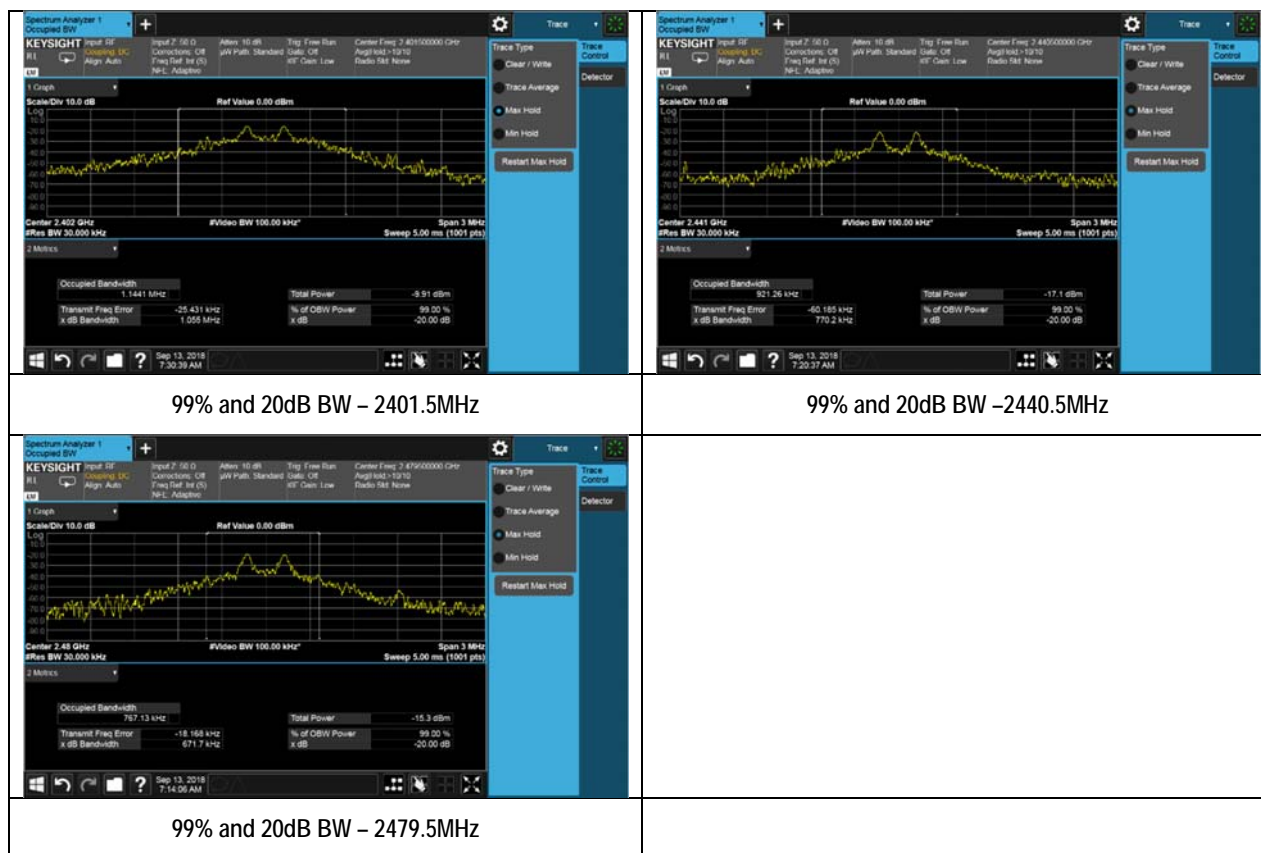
| Spectrum Analyzer 1 Occupied BW + Trace KEYSIGHT Input: RF Coupling: DC Align: Auto Input Z: 50 Ω Corrections: Off Freq Ref: Int (S) NFE: Adaptive Atten: 10 dB µW Path: Standard Trig: Free Run Gate: Off IF Gain: Low Center Freq: 2.401500000 GHz Avg\|Hold:>10/10 Radio Std: None Trace Type Clear / Write Trace Average Max Hold Min Hold Restart Max Hold Trace Control Detector 1 Graph Scale/Div 10.0 dB Ref Value 0.00 dBm Log Center 2.402 GHz #Res BW 30.000 kHz #Video BW 100.00 kHz* Span 3 MHz Sweep 5.00 ms (1001 pts) 2 Metrics Occupied Bandwidth 1.1441 MHz Total Power -9.91 dBm Transmit Freq Error -25.431 kHz x dB Bandwidth 1.055 MHz % of OBW Power 99.00 % x dB -20.00 dB Sep 13, 2018 7:30:39 AM | Spectrum Analyzer 1 Occupied BW + Trace KEYSIGHT Input: RF Coupling: DC Align: Auto Input Z: 50 Ω Corrections: Off Freq Ref: Int (S) NFE: Adaptive Atten: 10 dB µW Path: Standard Trig: Free Run Gate: Off IF Gain: Low Center Freq: 2.440500000 GHz Avg\|Hold:>10/10 Radio Std: None Trace Type Clear / Write Trace Average Max Hold Min Hold Restart Max Hold Trace Control Detector 1 Graph Scale/Div 10.0 dB Ref Value 0.00 dBm Log Center 2.441 GHz #Res BW 30.000 kHz #Video BW 100.00 kHz* Span 3 MHz Sweep 5.00 ms (1001 pts) 2 Metrics Occupied Bandwidth 921.26 kHz Total Power -17.1 dBm Transmit Freq Error -60.185 kHz x dB Bandwidth 770.2 kHz % of OBW Power 99.00 % x dB -20.00 dB Sep 13, 2018 7:20:37 AM |
|---|---|
| 99% and 20dB BW – 2401.5MHz | 99% and 20dB BW –2440.5MHz |
| Spectrum Analyzer 1 Occupied BW + Trace KEYSIGHT Input: RF Coupling: DC Align: Auto Input Z: 50 Ω Corrections: Off Freq Ref: Int (S) NFE: Adaptive Atten: 10 dB µW Path: Standard Trig: Free Run Gate: Off IF Gain: Low Center Freq: 2.479500000 GHz Avg\|Hold:>10/10 Radio Std: None Trace Type Clear / Write Trace Average Max Hold Min Hold Restart Max Hold Trace Control Detector 1 Graph Scale/Div 10.0 dB Ref Value 0.00 dBm Log Center 2.48 GHz #Res BW 30.000 kHz #Video BW 100.00 kHz* Span 3 MHz Sweep 5.00 ms (1001 pts) 2 Metrics Occupied Bandwidth 767.13 kHz Total Power -15.3 dBm Transmit Freq Error -18.168 kHz x dB Bandwidth 671.7 kHz % of OBW Power 99.00 % x dB -20.00 dB Sep 13, 2018 7:14:06 AM | |
| 99% and 20dB BW – 2479.5MHz | |